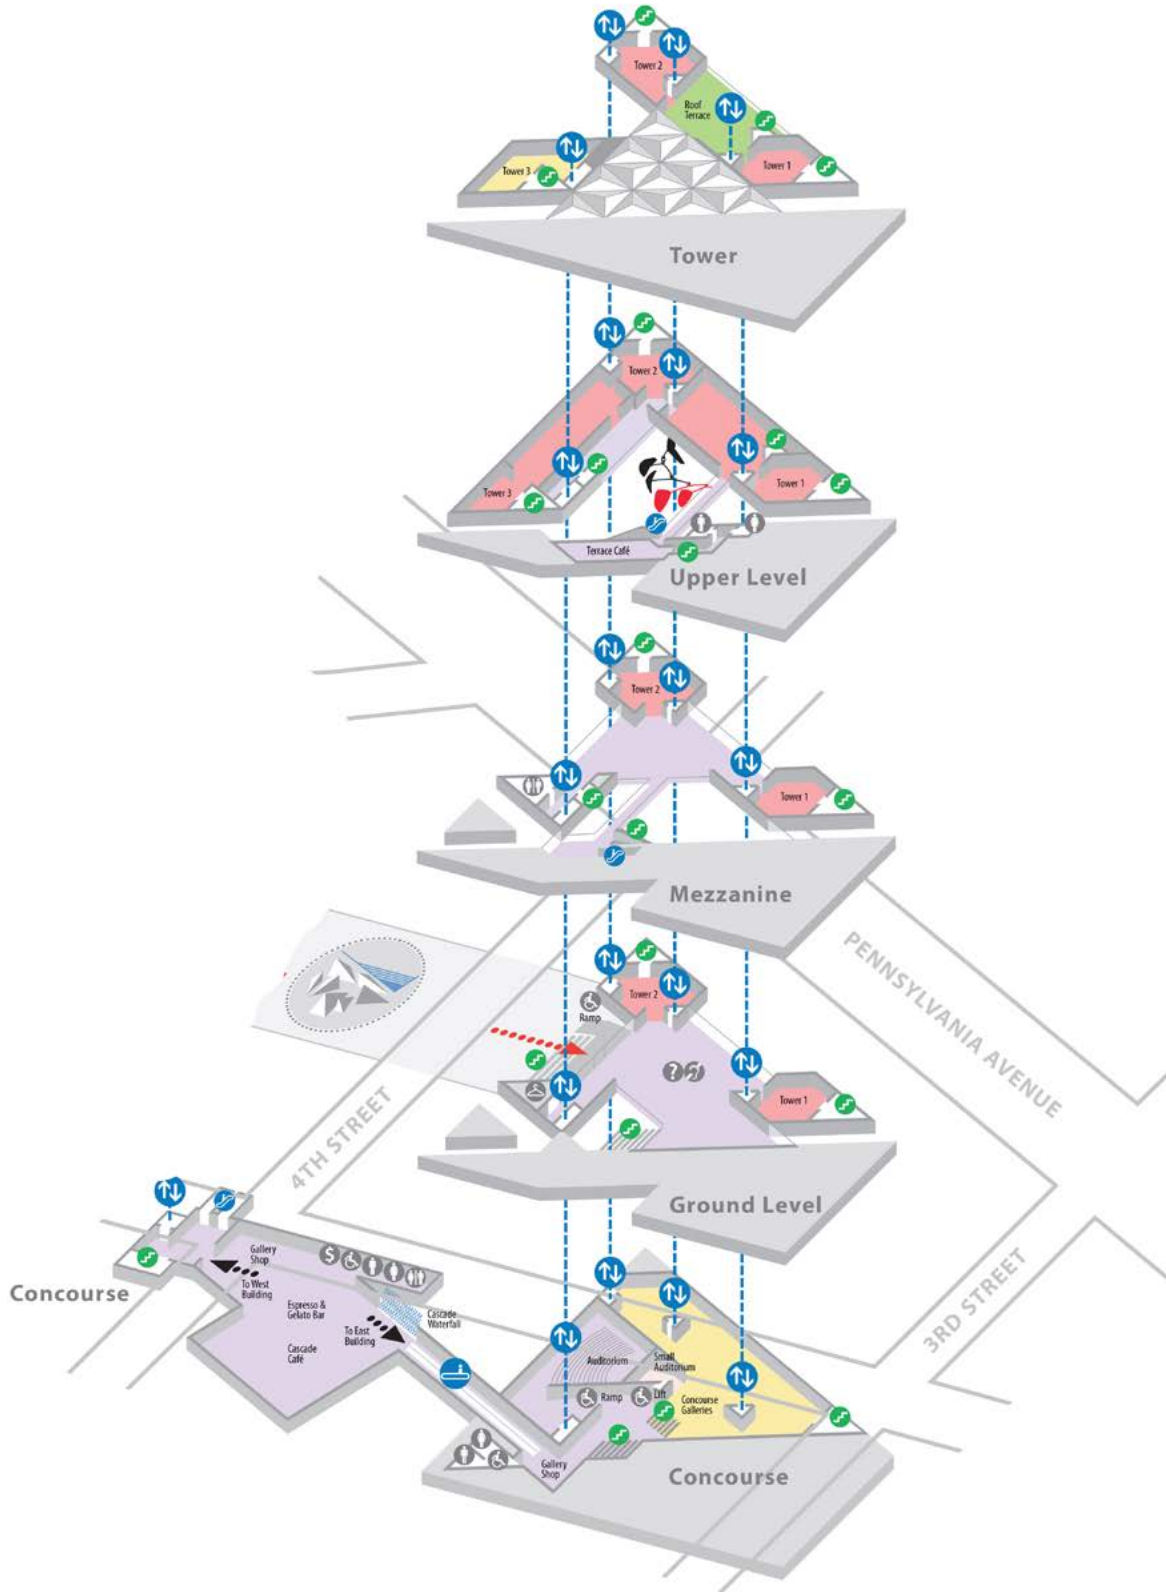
Tower 2

Roof Terrace

Tower 3

Tower 1

Tower

Tower 2

Tower 3

Tower 1

Terrace Café

Upper Level

Tower 2

Tower 1

Mezzanine

PENNSYLVANIA AVENUE

Ramp

Tower 2

Tower 1

4TH STREET

Ground Level

3RD STREET

Concourse

Gallery Shop

To West Building

Espresso & Gelato Bar

Cascade Café

To East Building

Cascade Waterfall

Auditorium

Small Auditorium

Ramp

Lift

Concourse Galleries

Gallery Shop

Concourse